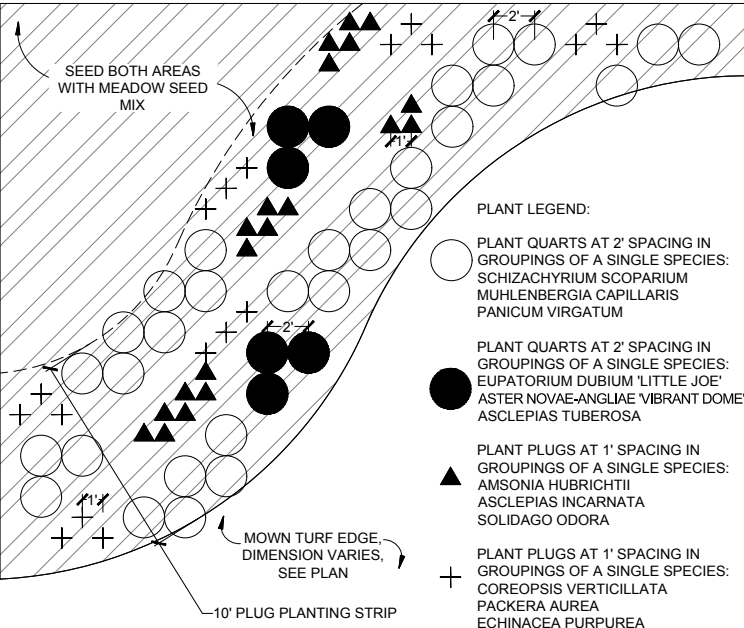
SEED BOTH AREAS WITH MEADOW SEED MIX

2'

1'

2'

1'

PLANT LEGEND:

PLANT QUARTS AT 2' SPACING IN GROUPINGS OF A SINGLE SPECIES:
SCHIZACHYRIUM SCOPARIUM
MUHLENBERGIA CAPILLARIS
PANICUM VIRGATUM

PLANT QUARTS AT 2' SPACING IN GROUPINGS OF A SINGLE SPECIES:
EUPATORIUM DUBIUM 'LITTLE JOE'
ASTER NOVAE-ANGLIAE 'VIBRANT DOME'
ASCLEPIAS TUBEROSA

PLANT PLUGS AT 1' SPACING IN GROUPINGS OF A SINGLE SPECIES:
AMSONIA HUBRICHTII
ASCLEPIAS INCARNATA
SOLIDAGO ODORA

PLANT PLUGS AT 1' SPACING IN GROUPINGS OF A SINGLE SPECIES:
COREOPSIS VERTICILLATA
PACKERA AUREA
ECHINACEA PURPUREA

MOWN TURF EDGE, DIMENSION VARIES, SEE PLAN

10' PLUG PLANTING STRIP